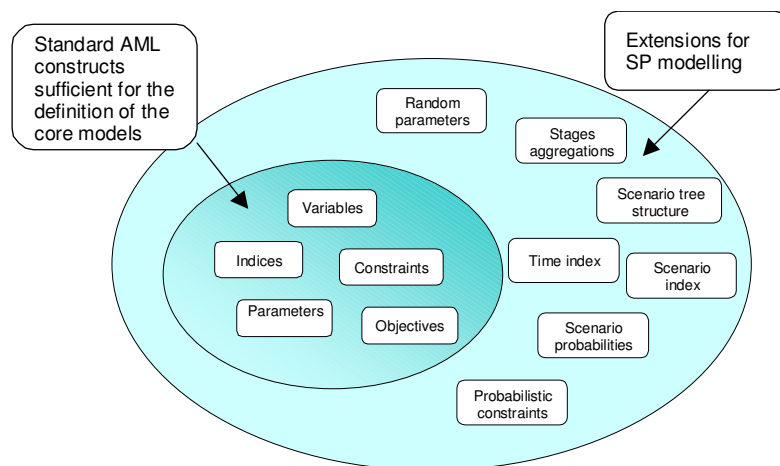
Standard AML constructs sufficient for the definition of the core models

Extensions for SP modelling

Random parameters

Stages aggregations

Scenario tree structure

Variables

Indices

Constraints

Time index

Scenario index

Parameters

Objectives

Scenario probabilities

Probabilistic constraints